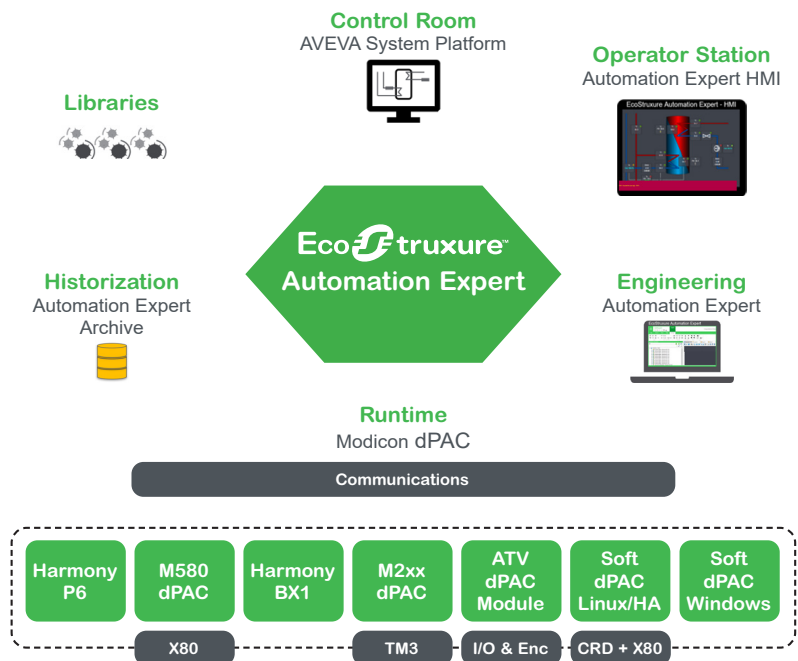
Control Room
AVEVA System Platform

Operator Station
Automation Expert HMI

EcoStruxure Automation Expert - HMI

Libraries

EcoStruxure™
Automation Expert

Historization
Automation Expert
Archive

Engineering
Automation Expert

EcoStruxure Automation Expert

Runtime
Modicon dPAC

Communications

Harmony P6

M580 dPAC

Harmony BX1

M2xx dPAC

ATV dPAC Module

Soft dPAC Linux/HA

Soft dPAC Windows

X80

TM3

I/O & Enc

CRD + X80